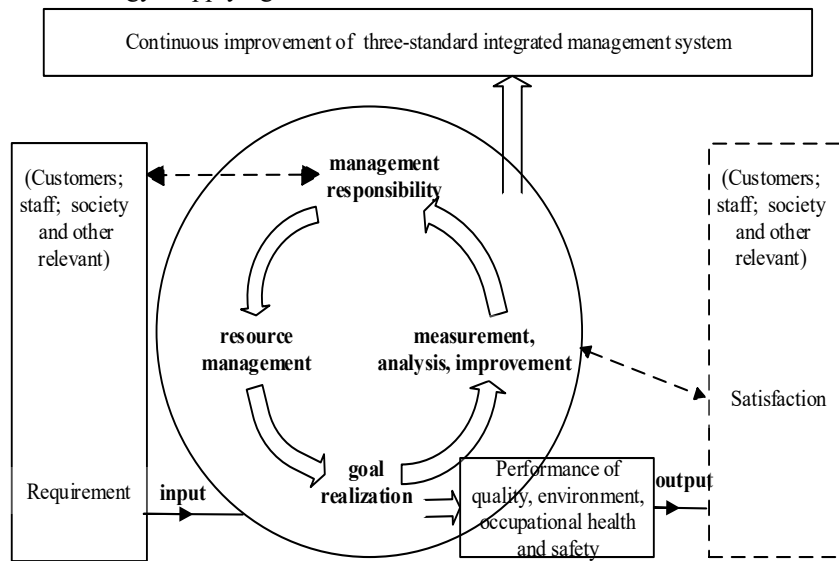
Continuous improvement of three-standard integrated management system

(Customers; staff; society and other relevant)

Requirement

input

management responsibility

resource management

measurement, analysis, improvement

goal realization

Performance of quality, environment, occupational health and safety

output

(Customers; staff; society and other relevant)

Satisfaction